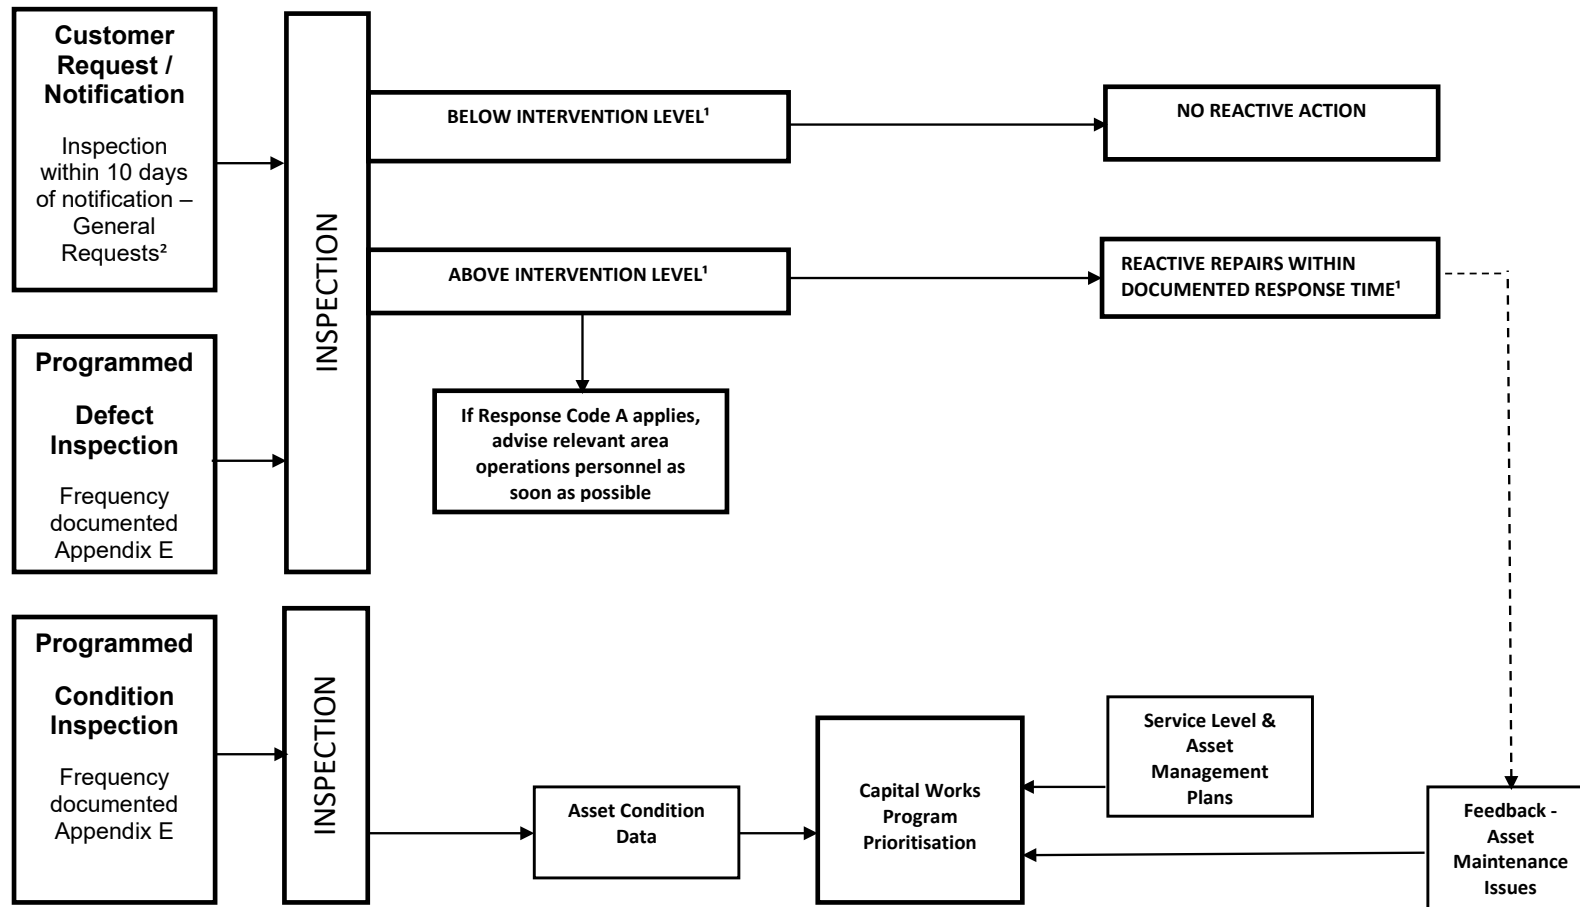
**Customer Request / Notification**

Inspection within 10 days of notification – General Requests²

INSPECTION

BELOW INTERVENTION LEVEL¹

NO REACTIVE ACTION

ABOVE INTERVENTION LEVEL¹

REACTIVE REPAIRS WITHIN DOCUMENTED RESPONSE TIME¹

If Response Code A applies, advise relevant area operations personnel as soon as possible

**Programmed**

**Defect Inspection**

Frequency documented Appendix E

**Programmed**

**Condition Inspection**

Frequency documented Appendix E

INSPECTION

Asset Condition Data

Capital Works Program Prioritisation

Service Level & Asset Management Plans

Feedback - Asset Maintenance Issues